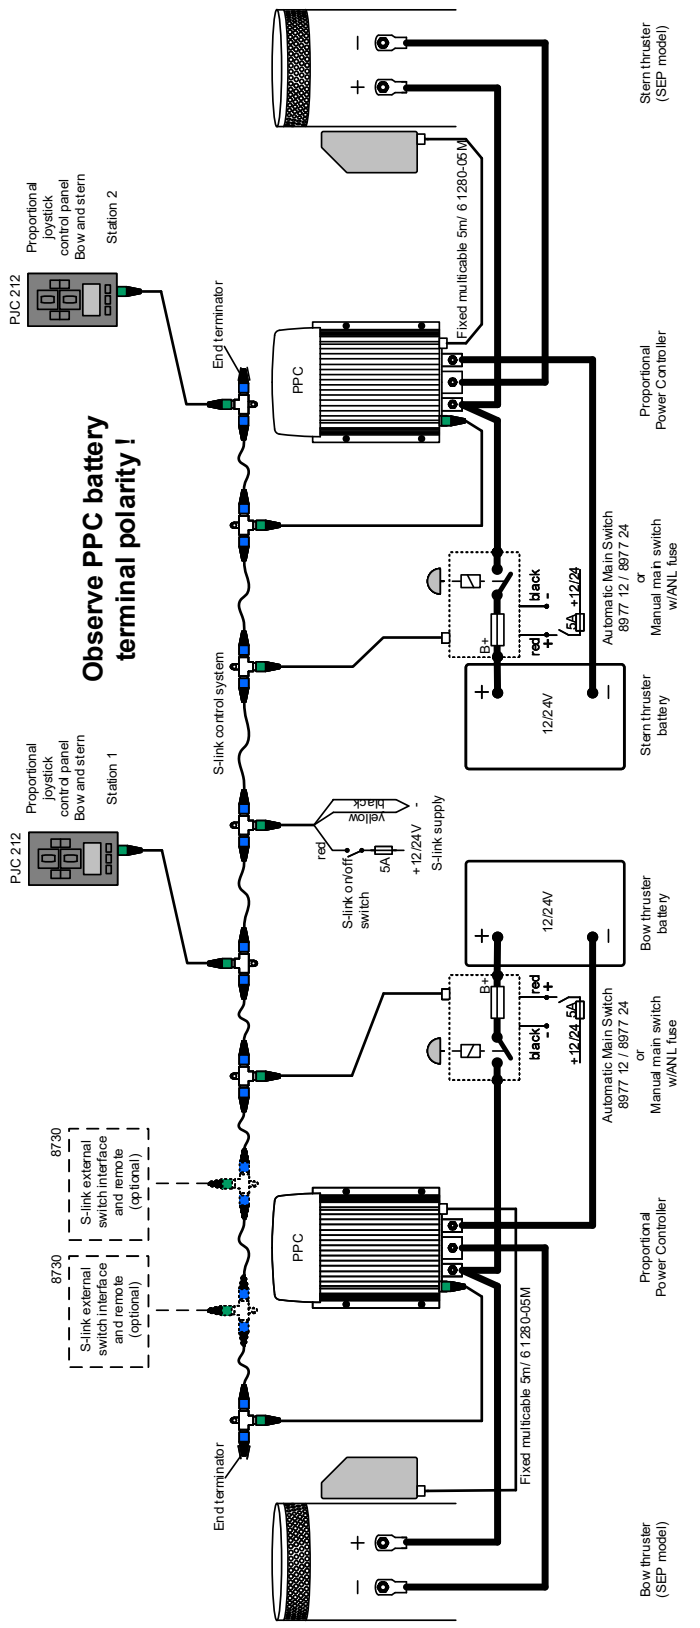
Stern thruster (SEP model)

-

+

Fixed multicable 5m/ 6 1280-05M

PJC 212

Proportional joystick control panel Bow and stern

Station 2

End terminator

PPC

Proportional Power Controller

Observe PPC battery terminal polarity !

black -

+12/24

5A

red +

B+

Automatic Main Switch 8977 12 / 8977 24 or Manual main switch w/ANL fuse

+

-

12/24V

Stern thruster battery

S-link control system

PJC 212

Proportional joystick control panel Bow and stern

Station 1

red

black

yellow

-

S-link on/off switch

5A

+12/24V

S-link supply

+

-

12/24V

Bow thruster battery

B+

red +

black -

+12/24

5A

Automatic Main Switch 8977 12 / 8977 24 or Manual main switch w/ANL fuse

8730

S-link external switch interface and remote (optional)

8730

S-link external switch interface and remote (optional)

PPC

Proportional Power Controller

End terminator

Fixed multicable 5m/ 6 1280-05M

+

-

Bow thruster (SEP model)